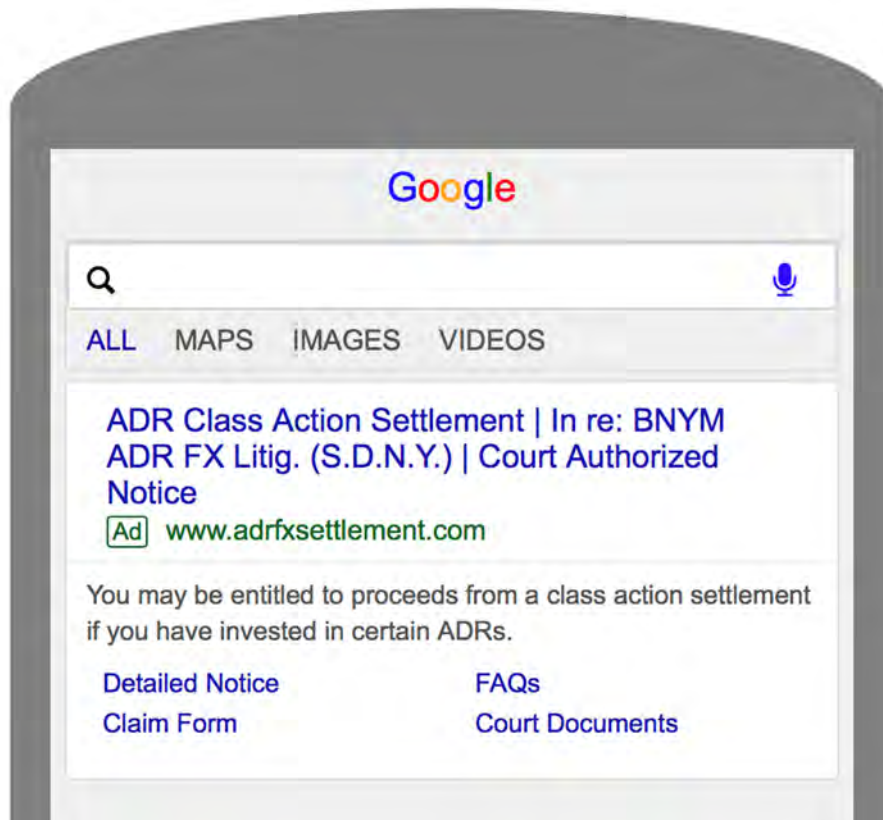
Google

ALL MAPS IMAGES VIDEOS

ADR Class Action Settlement | In re: BNYM ADR FX Litig. (S.D.N.Y.) | Court Authorized Notice

Ad www.adrfxsettlement.com

You may be entitled to proceeds from a class action settlement if you have invested in certain ADRs.

Detailed Notice
FAQs
Claim Form
Court Documents